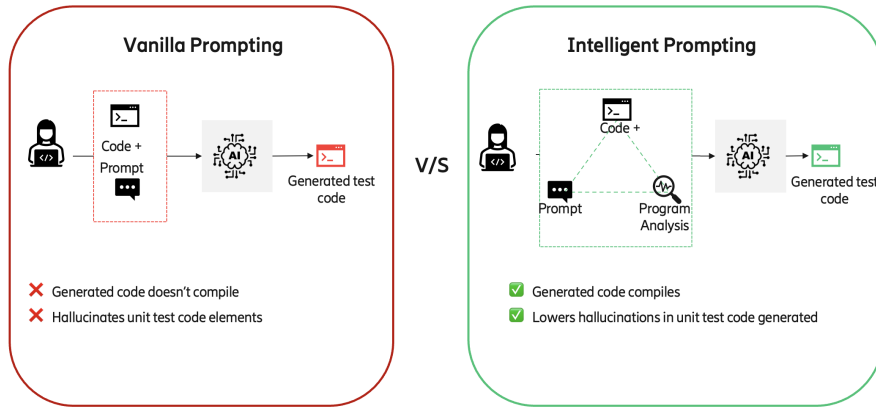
Vanilla Prompting

Code +
Prompt

AI

Generated test code

❌ Generated code doesn't compile
❌ Hallucinates unit test code elements

V/S

Intelligent Prompting

Code +

Prompt

Program Analysis

AI

Generated test code

✅ Generated code compiles
✅ Lowers hallucinations in unit test code generated